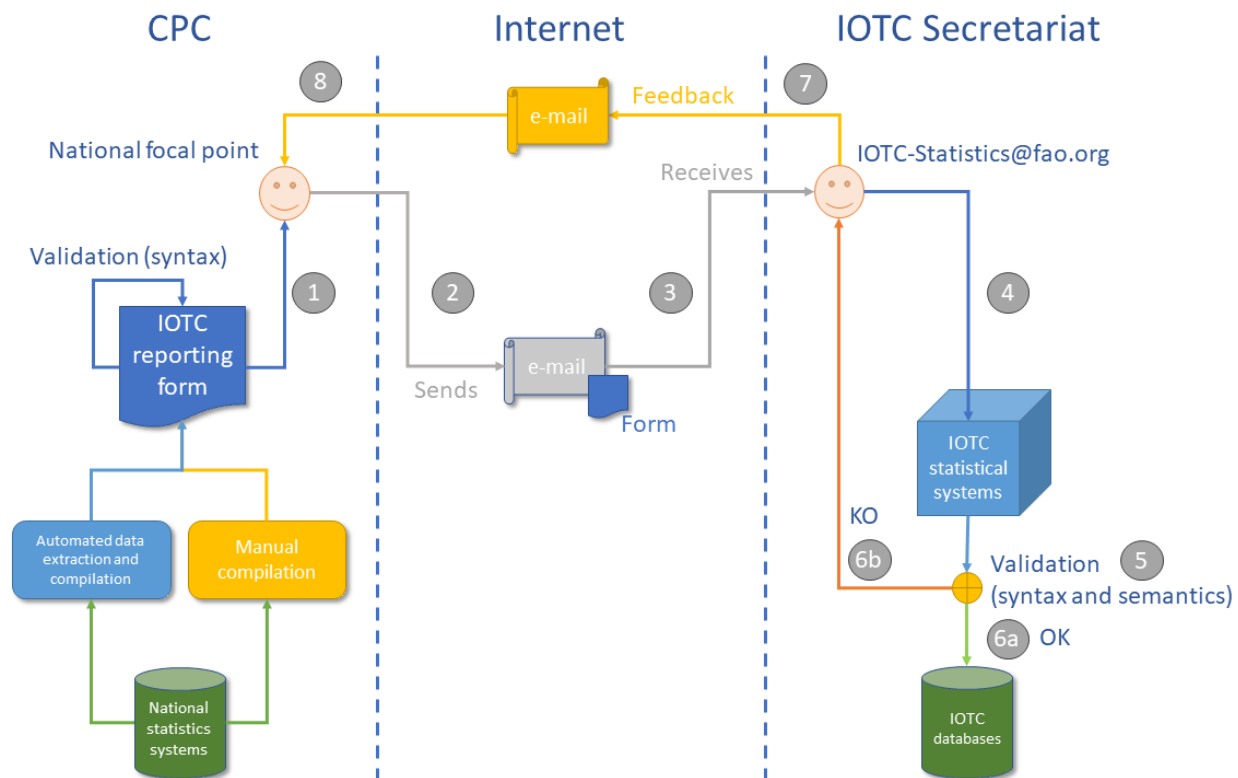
CPC

Internet

IOTC Secretariat

8

e-mail

Feedback

7

National focal point

IOTC-Statistics@fao.org

Receives

Validation (syntax)

1

2

3

4

IOTC reporting form

e-mail

Sends

Form

IOTC statistical systems

KO

6b

Validation (syntax and semantics)

5

Automated data extraction and compilation

Manual compilation

6a

OK

National statistics systems

IOTC databases